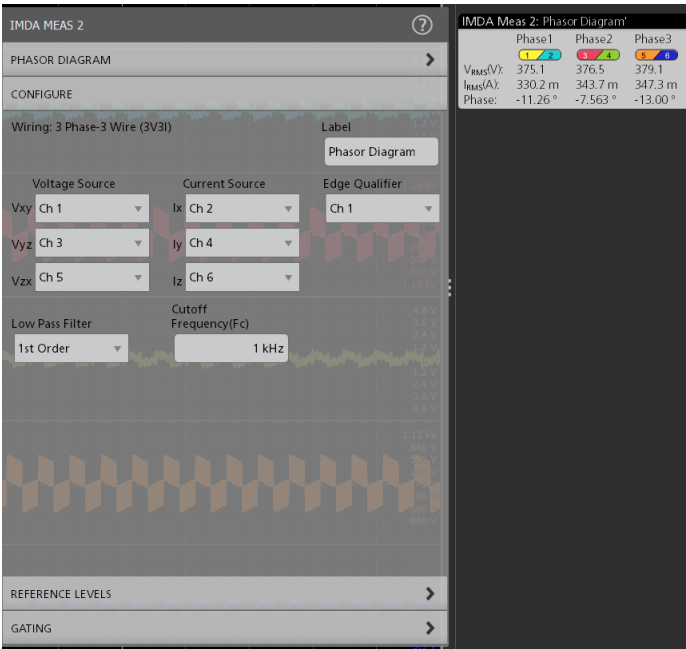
IMDA MEAS 2

PHASOR DIAGRAM

CONFIGURE

Wiring: 3 Phase-3 Wire (3V3I)

Label

Phasor Diagram

Voltage Source

Current Source

Edge Qualifier

Vxy Ch 1

Ix Ch 2

Ch 1

Vyz Ch 3

Iy Ch 4

Vzx Ch 5

Iz Ch 6

Low Pass Filter

Cutoff Frequency(Fc)

1st Order

1 kHz

REFERENCE LEVELS

GATING

IMDA Meas 2: Phasor Diagram'

| | Phase1 | Phase2 | Phase3 |
|---|---|---|---|
| | 1 / 2 | 3 / 4 | 5 / 6 |
| $V_{RMS}$(V): | 375.1 | 376.5 | 379.1 |
| $I_{RMS}$(A): | 330.2 m | 343.7 m | 347.3 m |
| Phase: | -11.26 ° | -7.563 ° | -13.00 ° |